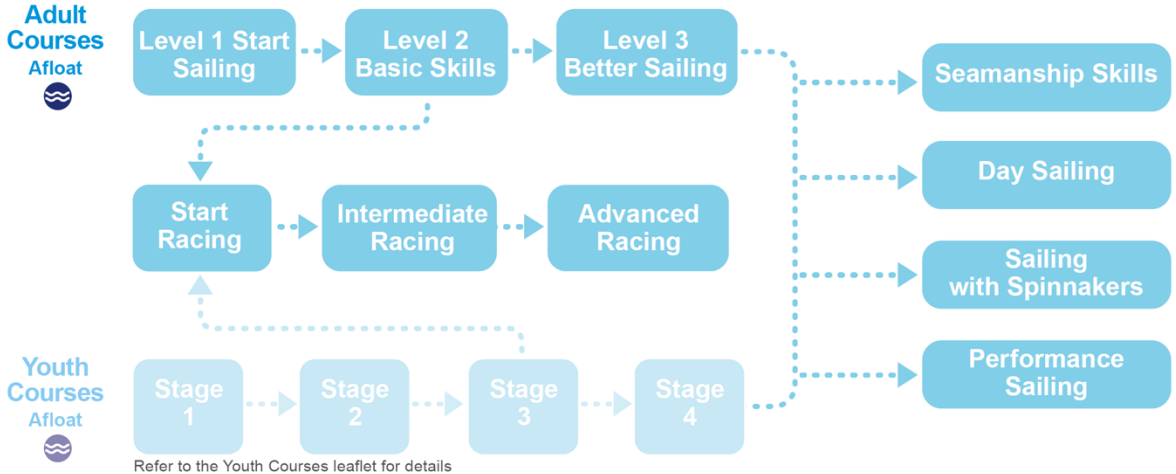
Adult Courses
Afloat

Level 1 Start Sailing

Level 2 Basic Skills

Level 3 Better Sailing

Seamanship Skills

Start Racing

Intermediate Racing

Advanced Racing

Day Sailing

Sailing with Spinnakers

Performance Sailing

Youth Courses
Afloat

Stage 1

Stage 2

Stage 3

Stage 4

Refer to the Youth Courses leaflet for details